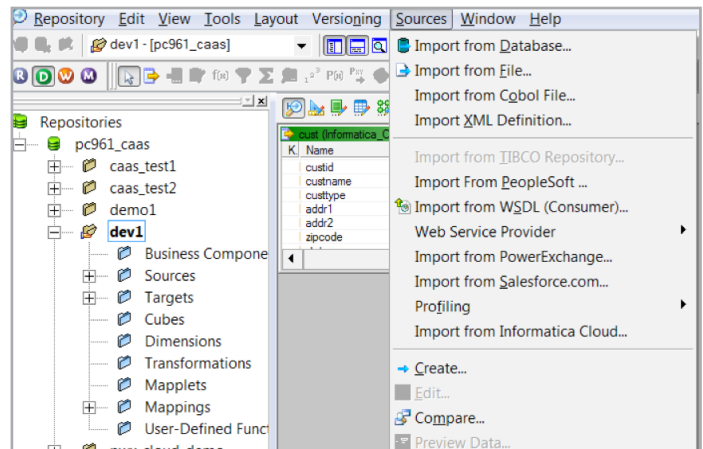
Repository Edit View Tools Layout Versioning Sources Window Help

dev1 - [pc961_caas]

Repositories
pc961_caas
caas_test1
caas_test2
demo1
dev1
Business Compone
Sources
Targets
Cubes
Dimensions
Transformations
Mapplets
Mappings
User-Defined Funct

cust (Informatica_C
K Name
custid
custname
custtype
addr1
addr2
zipcode

Import from Database...
Import from File...
Import from Cobol File...
Import XML Definition...
Import from TIBCO Repository...
Import From PeopleSoft ...
Import from WSDL (Consumer)...
Web Service Provider
Import from PowerExchange...
Import from Salesforce.com...
Profiling
Import from Informatica Cloud...
Create...
Edit...
Compare...
Preview Data...